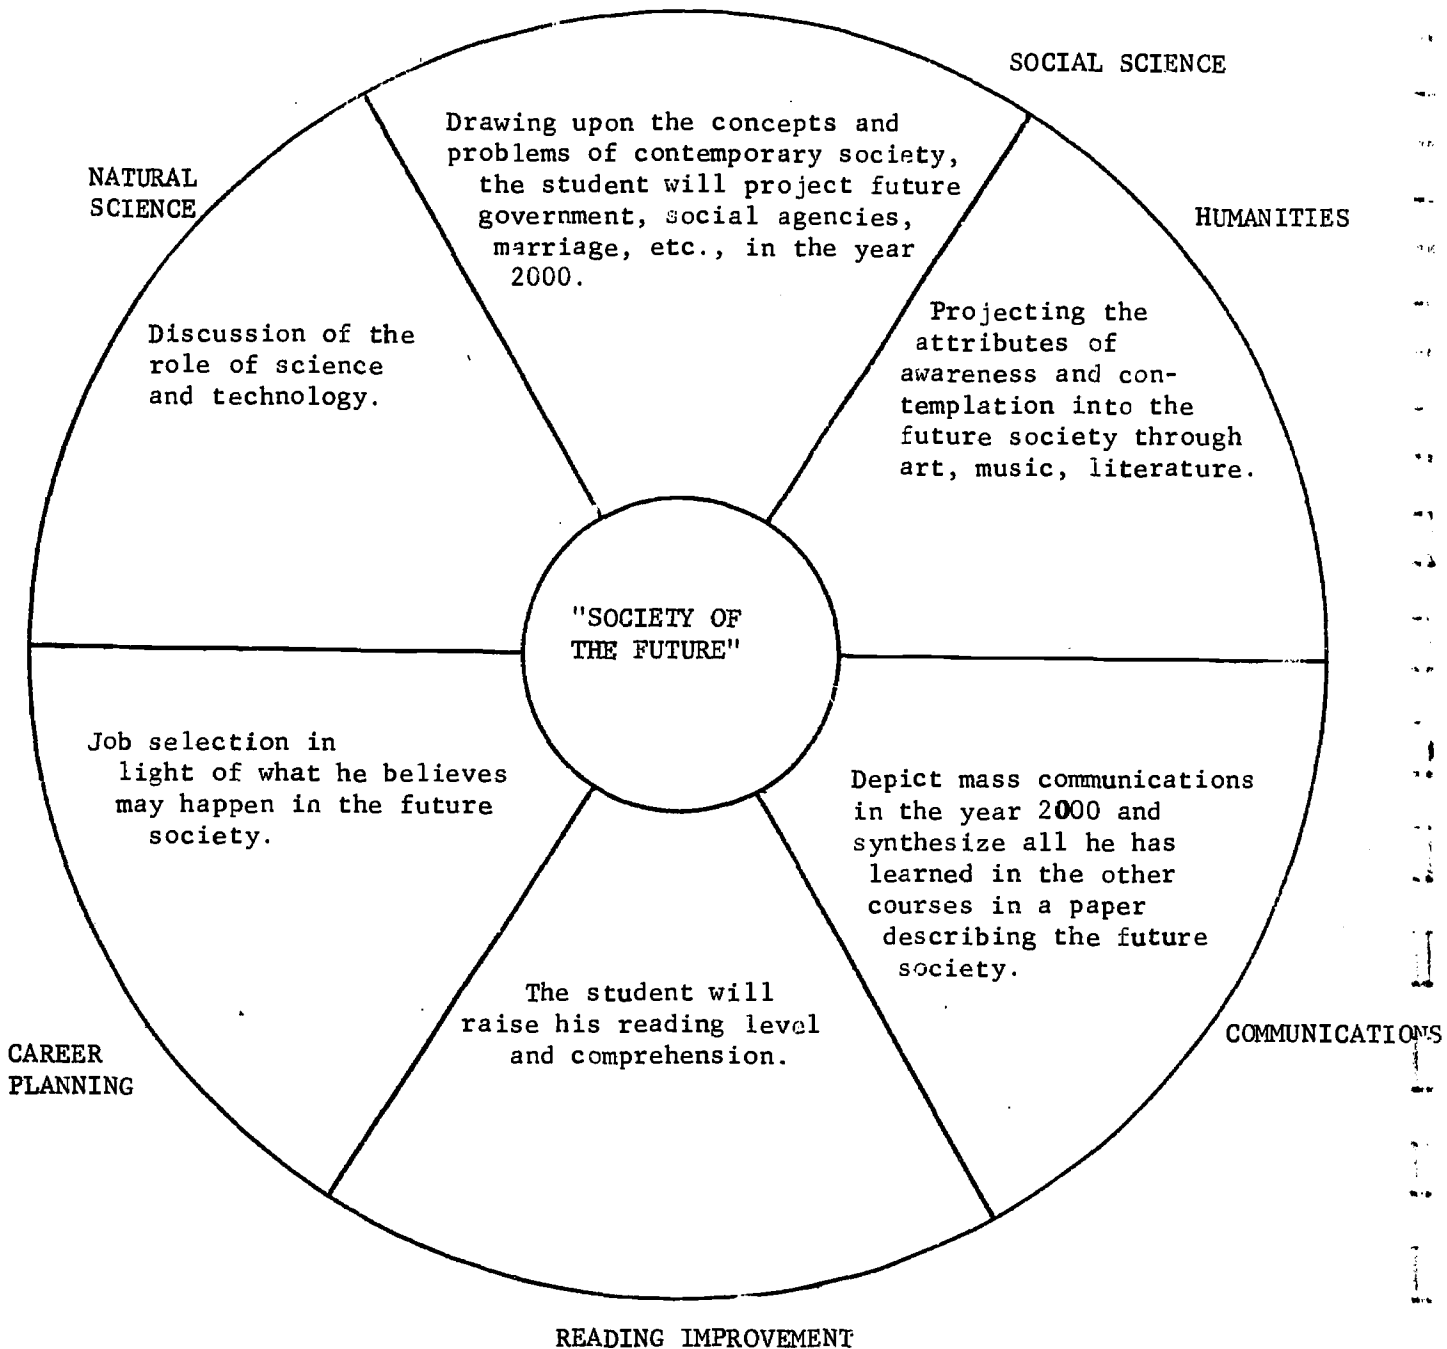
SOCIAL SCIENCE

Drawing upon the concepts and problems of contemporary society, the student will project future government, social agencies, marriage, etc., in the year 2000.

NATURAL SCIENCE

Discussion of the role of science and technology.

HUMANITIES

Projecting the attributes of awareness and contemplation into the future society through art, music, literature.

"SOCIETY OF THE FUTURE"

Job selection in light of what he believes may happen in the future society.

Depict mass communications in the year 2000 and synthesize all he has learned in the other courses in a paper describing the future society.

The student will raise his reading level and comprehension.

CAREER PLANNING

COMMUNICATIONS

READING IMPROVEMENT